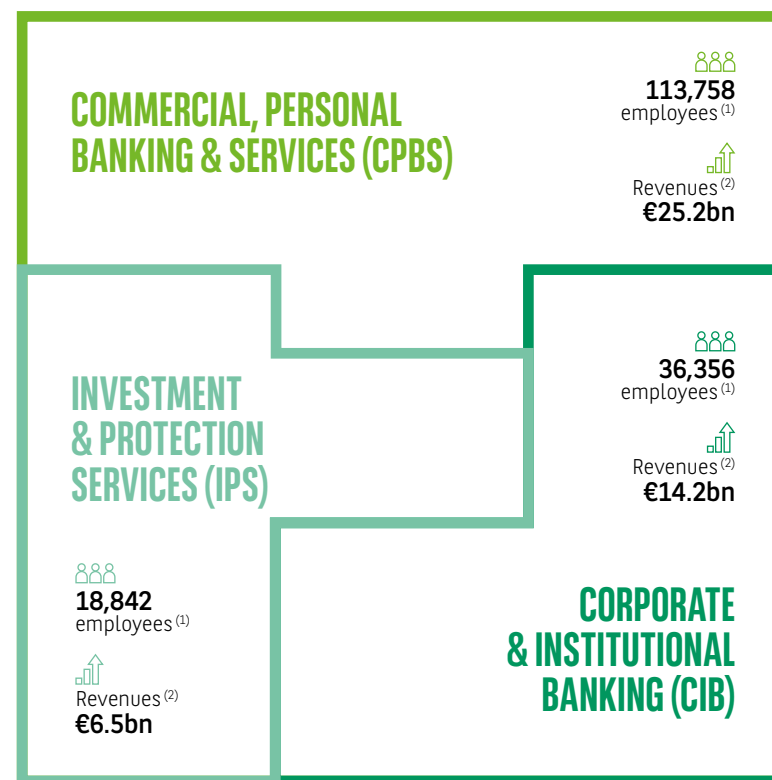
COMMERCIAL, PERSONAL BANKING & SERVICES (CPBS)

113,758
employees $^{(1)}$

Revenues $^{(2)}$
€25.2bn

INVESTMENT & PROTECTION SERVICES (IPS)

36,356
employees $^{(1)}$

Revenues $^{(2)}$
€14.2bn

18,842
employees $^{(1)}$

Revenues $^{(2)}$
€6.5bn

CORPORATE & INSTITUTIONAL BANKING (CIB)